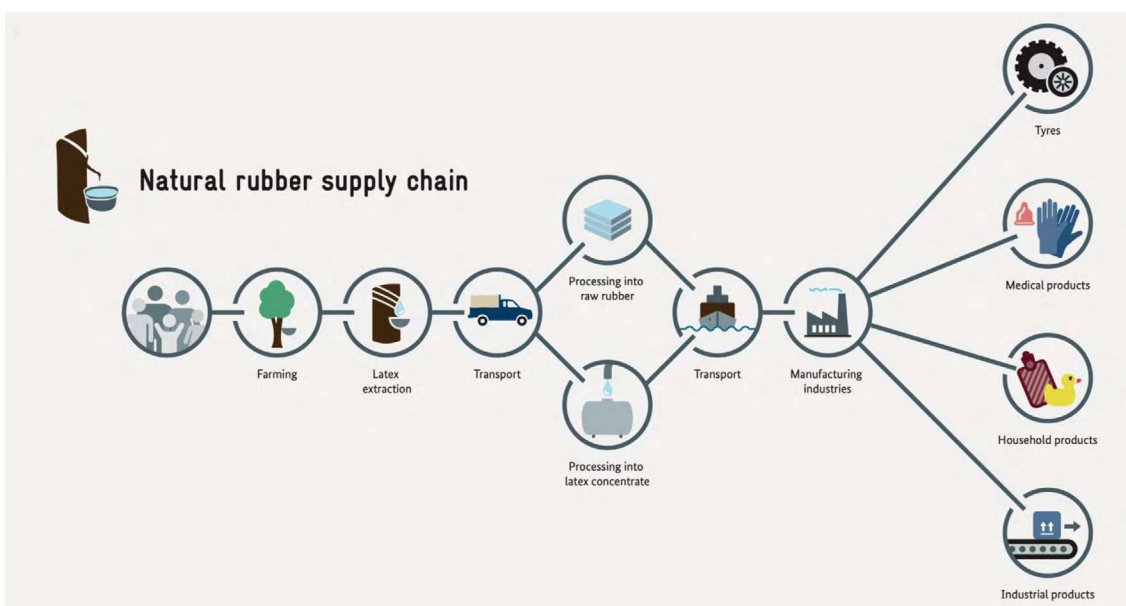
Natural rubber supply chain

Farming

Latex extraction

Transport

Processing into raw rubber

Processing into latex concentrate

Transport

Manufacturing industries

Tyres

Medical products

Household products

Industrial products